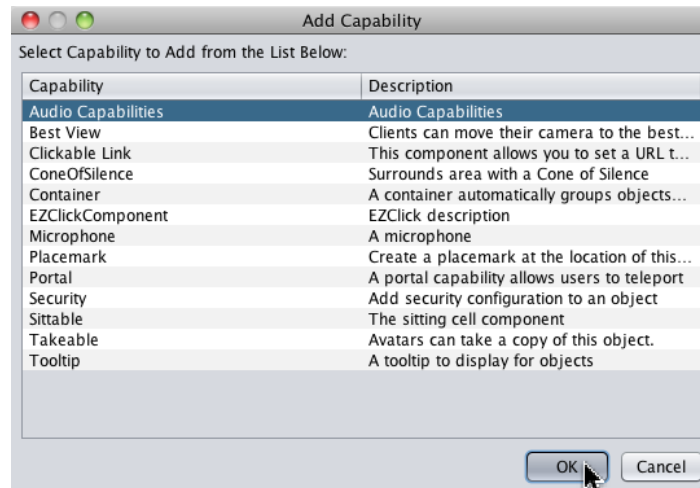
Add Capability

Select Capability to Add from the List Below:

| Capability | Description |
|---|---|
| Audio Capabilities | Audio Capabilities |
| Best View | Clients can move their camera to the best... |
| Clickable Link | This component allows you to set a URL t... |
| ConeOfSilence | Surrounds area with a Cone of Silence |
| Container | A container automatically groups objects... |
| EZClickComponent | EZClick description |
| Microphone | A microphone |
| Placemark | Create a placemark at the location of this... |
| Portal | A portal capability allows users to teleport |
| Security | Add security configuration to an object |
| Sittable | The sitting cell component |
| Takeable | Avatars can take a copy of this object. |
| Tooltip | A tooltip to display for objects |

OK Cancel